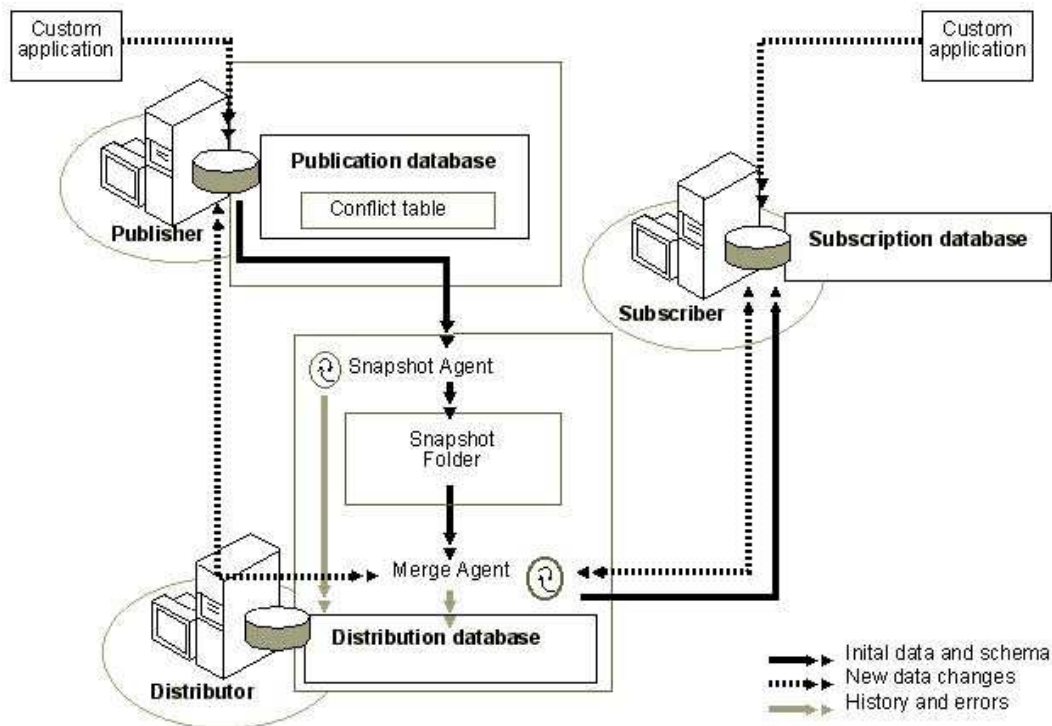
Custom application

Custom application

Publication database

Conflict table

Publisher

Subscription database

Subscriber

Snapshot Agent

Snapshot Folder

Merge Agent

Distribution database

Distributor

Inital data and schema
New data changes
History and errors